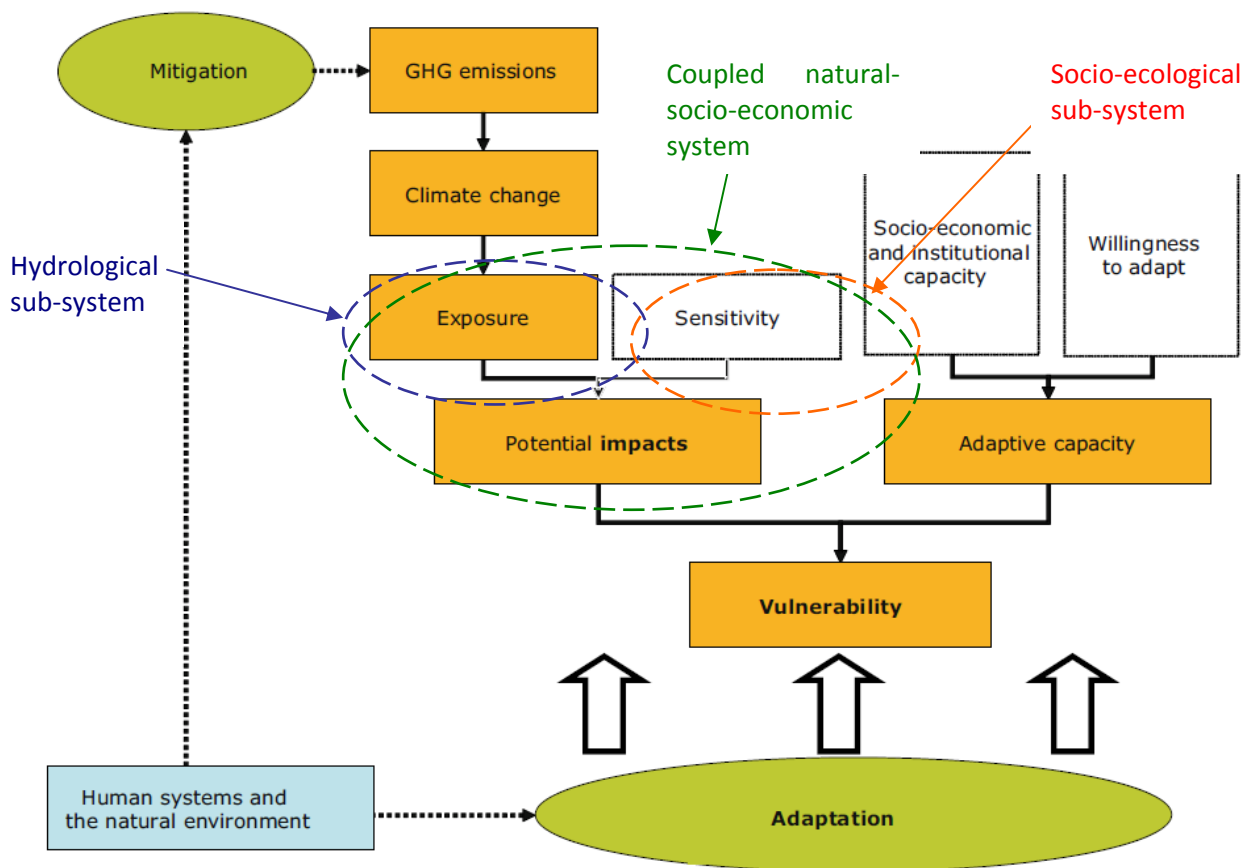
Mitigation

GHG emissions

Coupled natural-socio-economic system

Socio-ecological sub-system

Climate change

Hydrological sub-system

Socio-economic and institutional capacity

Willingness to adapt

Exposure

Sensitivity

Potential **impacts**

Adaptive capacity

**Vulnerability**

Human systems and the natural environment

**Adaptation**